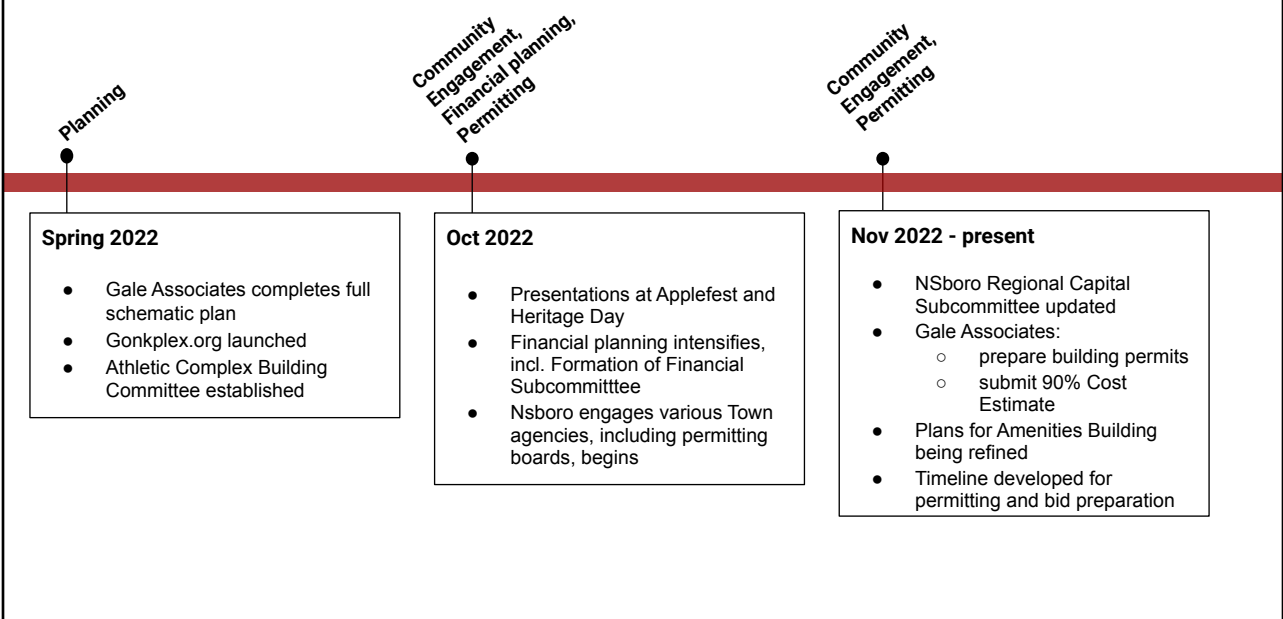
Planning

Community Engagement, Financial planning, Permitting

Community Engagement, Permitting

**Spring 2022**

- Gale Associates completes full schematic plan
- Gonkplex.org launched
- Athletic Complex Building Committee established

**Oct 2022**

- Presentations at Applefest and Heritage Day
- Financial planning intensifies, incl. Formation of Financial Subcommitttee
- Nsboro engages various Town agencies, including permitting boards, begins

**Nov 2022 - present**

- NSboro Regional Capital Subcommittee updated
- Gale Associates:
  - prepare building permits
  - submit 90% Cost Estimate
- Plans for Amenities Building being refined
- Timeline developed for permitting and bid preparation